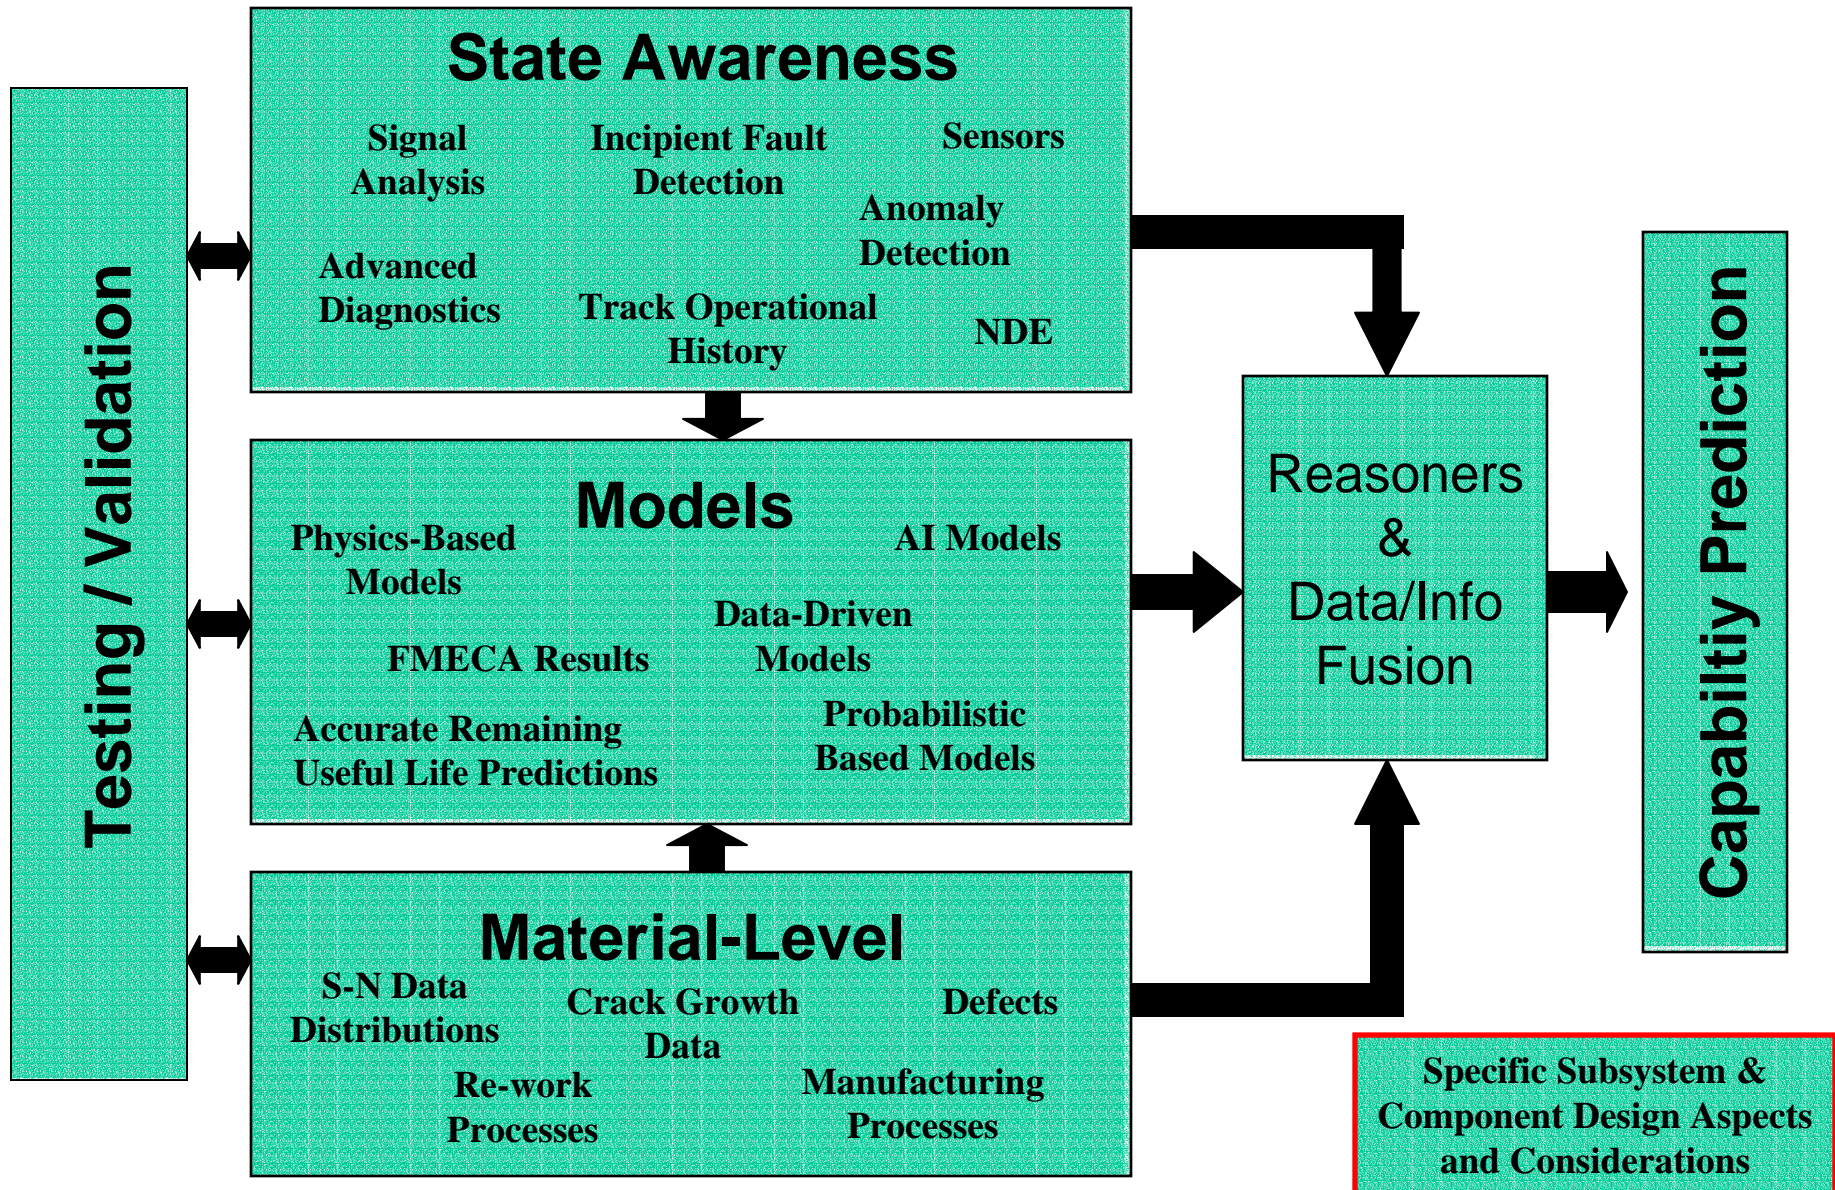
Testing / Validation

State Awareness

Signal Analysis

Incipient Fault Detection

Sensors

Anomaly Detection

Advanced Diagnostics

Track Operational History

NDE

Models

Physics-Based Models

AI Models

Data-Driven Models

FMECA Results

Accurate Remaining Useful Life Predictions

Probabilistic Based Models

Material-Level

S-N Data Distributions

Crack Growth Data

Defects

Re-work Processes

Manufacturing Processes

Reasoners & Data/Info Fusion

Capabiltiy Prediction

Specific Subsystem & Component Design Aspects and Considerations